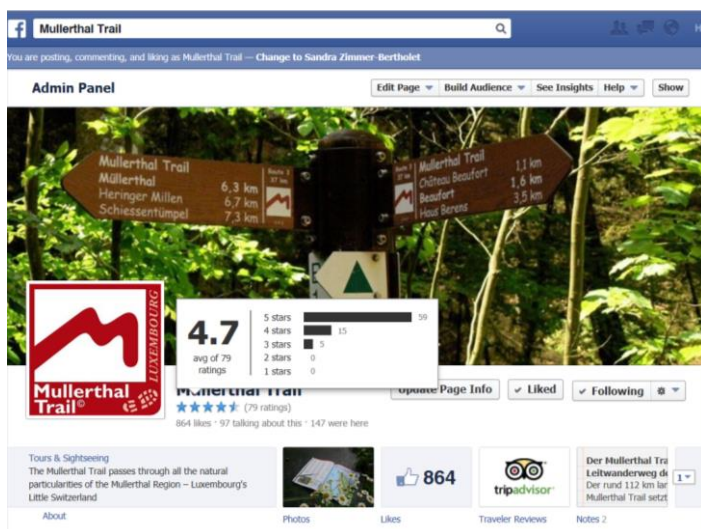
Mullerthal Trail

You are posting, commenting, and liking as Mullerthal Trail — Change to Sandra Zimmer-Bertholet

Admin Panel

Edit Page ▾ Build Audience ▾ See Insights Help ▾ Show

Mullerthal Trail
Müllerthal
Heringer Millen 6,3 km
Schiessentümpel 6,7 km
7,3 km

Mullerthal Trail
Château Beaufort 1,1 km
Beaufort 1,6 km
Haus Berens 3,5 km

Mullerthal Trail© LUXEMBOURG

4.7
avg of 79 ratings

| | | |
|---|---|---|
| 5 stars | | 59 |
| 4 stars | | 15 |
| 3 stars | | 5 |
| 2 stars | | 0 |
| 1 stars | | 0 |

Mullerthal Trail
★★★★★ (79 ratings)
864 likes · 97 talking about this · 147 were here

Update Page Info ✓ Liked ✓ Following

Tours & Sightseeing
The Mullerthal Trail passes through all the natural particularities of the Mullerthal Region – Luxembourg's Little Switzerland

864

tripadvisor

Der Mullerthal Tra
Leitwanderweg d
Der rund 112 km lar
Mullerthal Trail setzt

1

About Photos Likes Traveler Reviews Notes 2